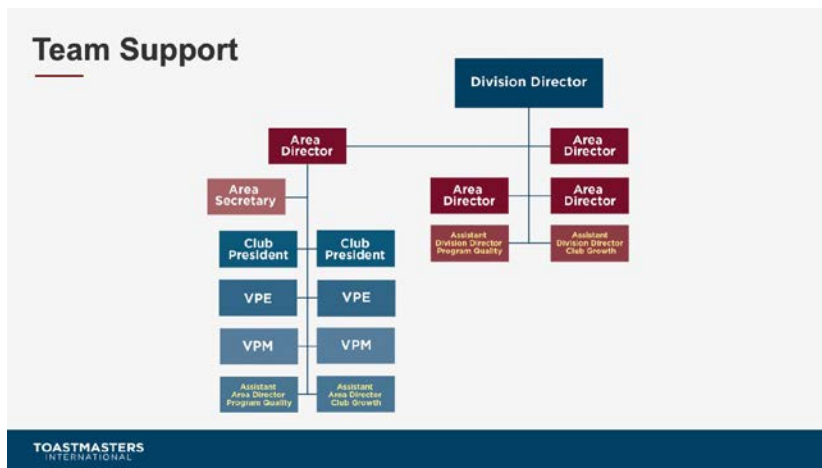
Team Support

Division Director

Area Director

Area Director

Area Director

Area Director

Area Secretary

Assistant Division Director Program Quality

Assistant Division Director Club Growth

Club President

Club President

VPE

VPE

VPM

VPM

Assistant Area Director Program Quality

Assistant Area Director Club Growth

TOASTMASTERS INTERNATIONAL